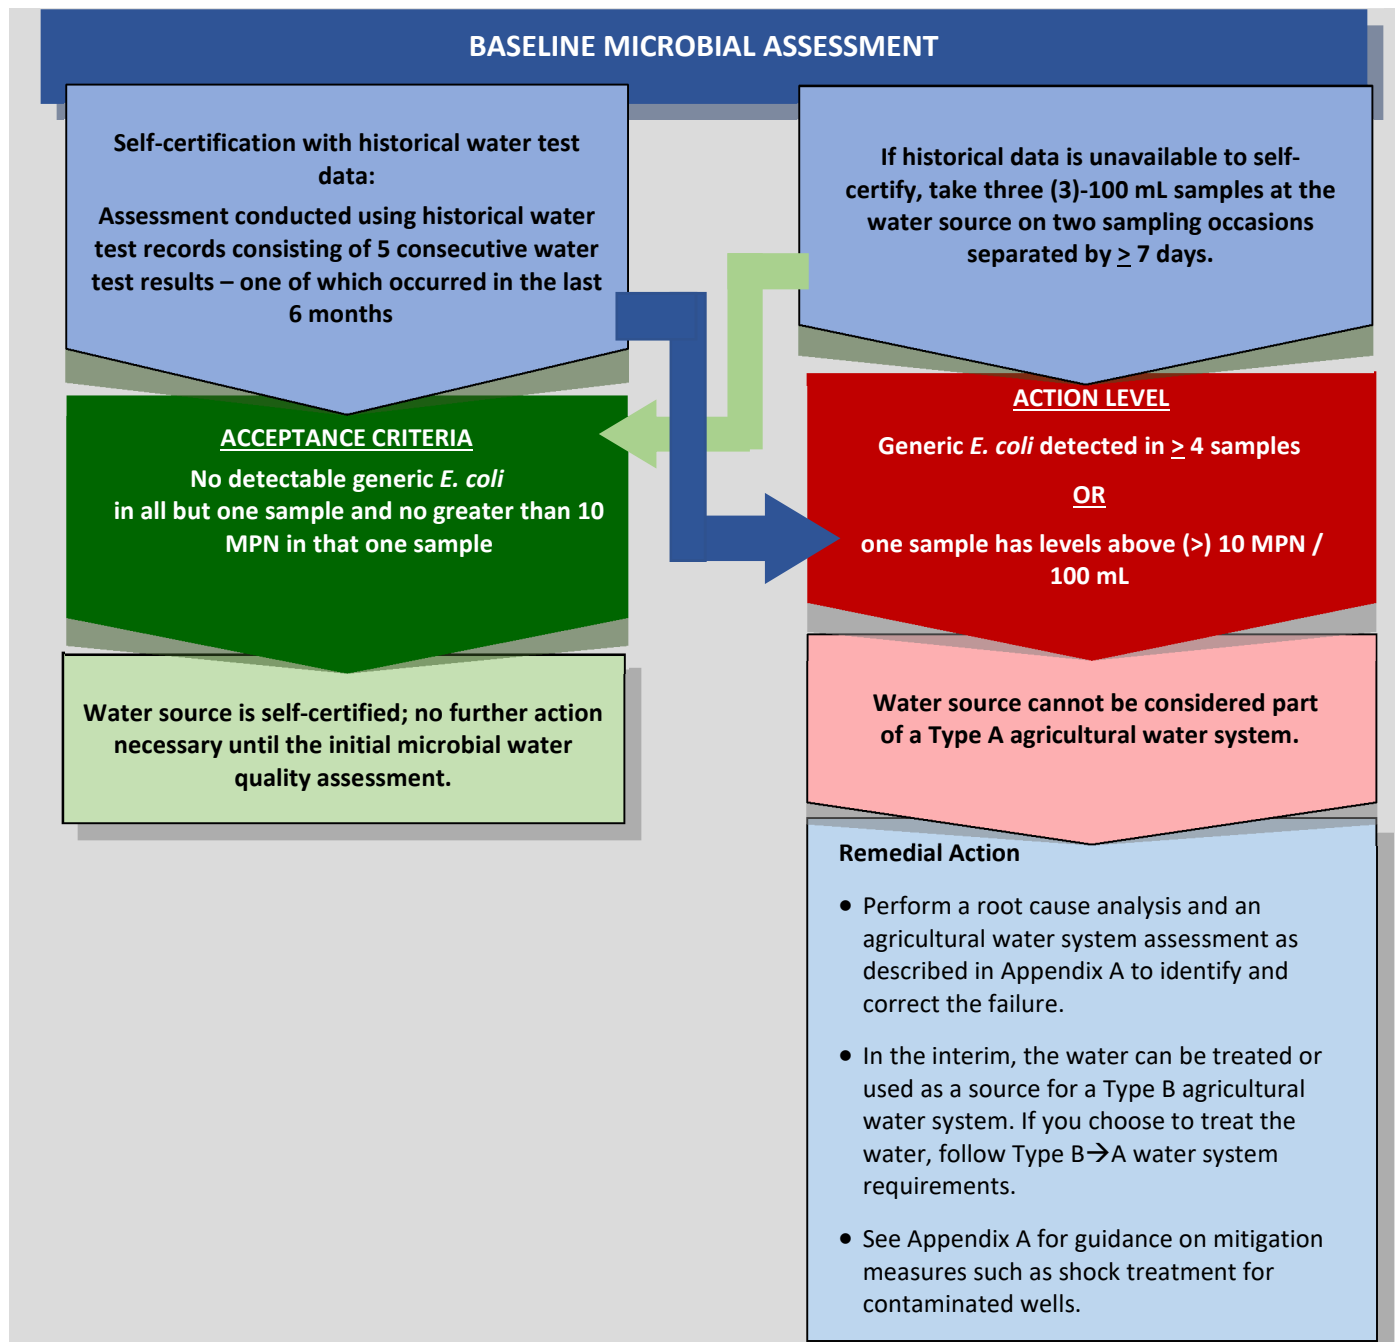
BASELINE MICROBIAL ASSESSMENT

Self-certification with historical water test data:

Assessment conducted using historical water test records consisting of 5 consecutive water test results – one of which occurred in the last 6 months

If historical data is unavailable to self-certify, take three (3)-100 mL samples at the water source on two sampling occasions separated by $\geq$ 7 days.

ACCEPTANCE CRITERIA

No detectable generic *E. coli* in all but one sample and no greater than 10 MPN in that one sample

ACTION LEVEL

Generic *E. coli* detected in $\geq$ 4 samples

OR

one sample has levels above (>) 10 MPN / 100 mL

Water source is self-certified; no further action necessary until the initial microbial water quality assessment.

Water source cannot be considered part of a Type A agricultural water system.

Remedial Action

- Perform a root cause analysis and an agricultural water system assessment as described in Appendix A to identify and correct the failure.
- In the interim, the water can be treated or used as a source for a Type B agricultural water system. If you choose to treat the water, follow Type B$\rightarrow$A water system requirements.
- See Appendix A for guidance on mitigation measures such as shock treatment for contaminated wells.